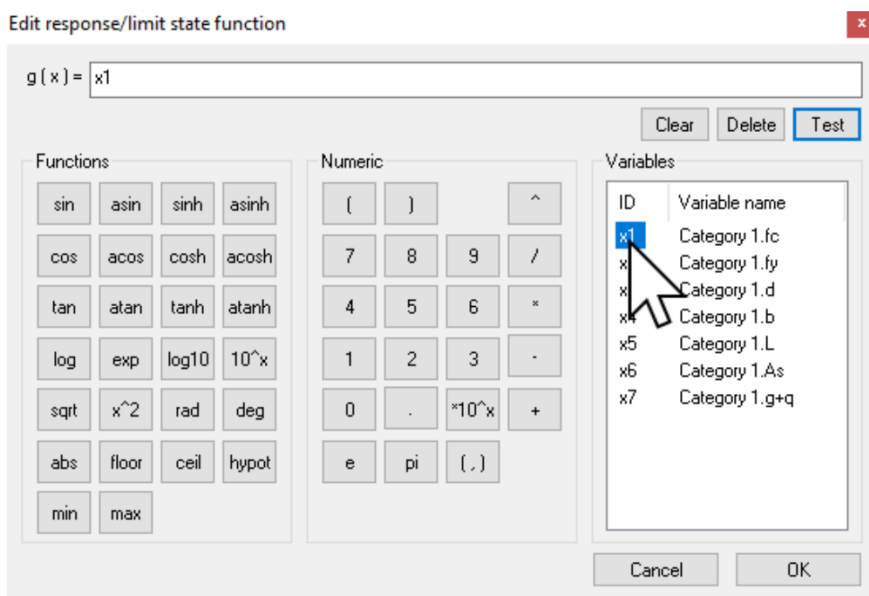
Edit response/limit state function

g ( x ) = x1

Clear Delete Test

Functions

sin asin sinh asinh
cos acos cosh acosh
tan atan tanh atanh
log exp log10 10^x
sqrt x^2 rad deg
abs floor ceil hypot
min max

Numeric

( ) ^
7 8 9 /
4 5 6 *
1 2 3 -
0 . *10^x +
e pi ( , )

Variables

| ID | Variable name |
|---|---|
| x1 | Category 1.fc |
| x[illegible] | Category 1.fy |
| x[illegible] | Category 1.d |
| x4 | Category 1.b |
| x5 | Category 1.L |
| x6 | Category 1.As |
| x7 | Category 1.g+q |

Cancel OK